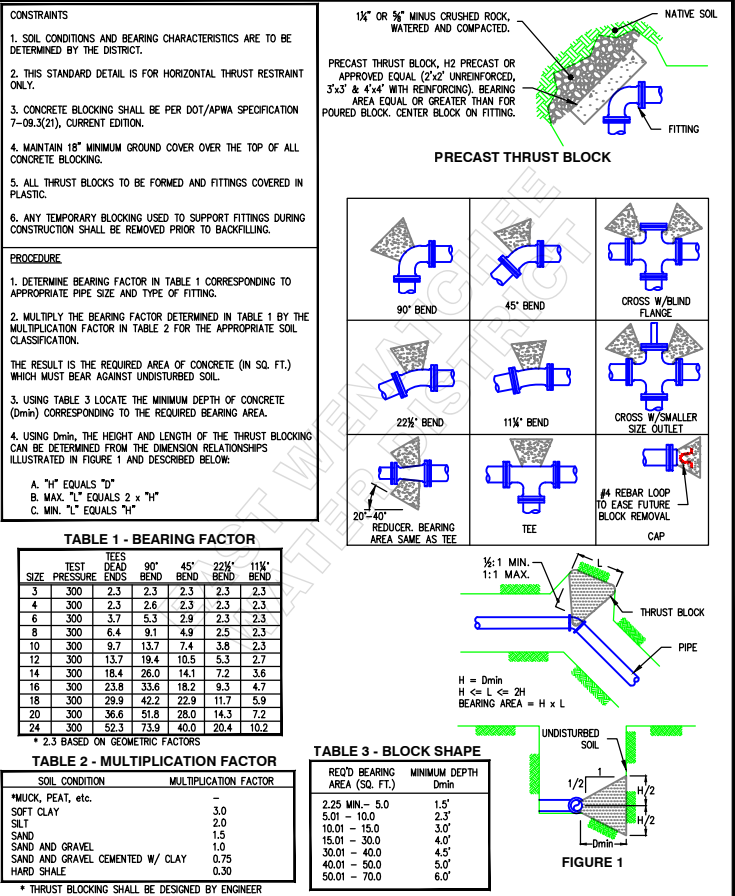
CONSTRAINTS

1. SOIL CONDITIONS AND BEARING CHARACTERISTICS ARE TO BE DETERMINED BY THE DISTRICT.

2. THIS STANDARD DETAIL IS FOR HORIZONTAL THRUST RESTRAINT ONLY.

3. CONCRETE BLOCKING SHALL BE PER DOT/APWA SPECIFICATION 7-09.3(21), CURRENT EDITION.

4. MAINTAIN 18" MINIMUM GROUND COVER OVER THE TOP OF ALL CONCRETE BLOCKING.

5. ALL THRUST BLOCKS TO BE FORMED AND FITTINGS COVERED IN PLASTIC.

6. ANY TEMPORARY BLOCKING USED TO SUPPORT FITTINGS DURING CONSTRUCTION SHALL BE REMOVED PRIOR TO BACKFILLING.

PROCEDURE

1. DETERMINE BEARING FACTOR IN TABLE 1 CORRESPONDING TO APPROPRIATE PIPE SIZE AND TYPE OF FITTING.

2. MULTIPLY THE BEARING FACTOR DETERMINED IN TABLE 1 BY THE MULTIPLICATION FACTOR IN TABLE 2 FOR THE APPROPRIATE SOIL CLASSIFICATION.

THE RESULT IS THE REQUIRED AREA OF CONCRETE (IN SQ. FT.) WHICH MUST BEAR AGAINST UNDISTURBED SOIL.

3. USING TABLE 3 LOCATE THE MINIMUM DEPTH OF CONCRETE (Dmin) CORRESPONDING TO THE REQUIRED BEARING AREA.

4. USING Dmin, THE HEIGHT AND LENGTH OF THE THRUST BLOCKING CAN BE DETERMINED FROM THE DIMENSION RELATIONSHIPS ILLUSTRATED IN FIGURE 1 AND DESCRIBED BELOW:

A. "H" EQUALS "D"
B. MAX. "L" EQUALS 2 x "H"
C. MIN. "L" EQUALS "H"

1¼" OR ⅝" MINUS CRUSHED ROCK, WATERED AND COMPACTED.

NATIVE SOIL

PRECAST THRUST BLOCK, H2 PRECAST OR APPROVED EQUAL (2'x2' UNREINFORCED, 3'x3' & 4'x4' WITH REINFORCING). BEARING AREA EQUAL OR GREATER THAN FOR POURED BLOCK. CENTER BLOCK ON FITTING.

FITTING

PRECAST THRUST BLOCK

90° BEND
45° BEND
CROSS W/BLIND FLANGE
22½° BEND
11¼° BEND
CROSS W/SMALLER SIZE OUTLET
20°-40°
REDUCER. BEARING AREA SAME AS TEE
TEE
#4 REBAR LOOP TO EASE FUTURE BLOCK REMOVAL
CAP

TABLE 1 - BEARING FACTOR

| SIZE | TEST PRESSURE | TEES DEAD ENDS | 90° BEND | 45° BEND | 22½° BEND | 11¼° BEND |
|---|---|---|---|---|---|---|
| 3 | 300 | 2.3 | 2.3 | 2.3 | 2.3 | 2.3 |
| 4 | 300 | 2.3 | 2.6 | 2.3 | 2.3 | 2.3 |
| 6 | 300 | 3.7 | 5.3 | 2.9 | 2.3 | 2.3 |
| 8 | 300 | 6.4 | 9.1 | 4.9 | 2.5 | 2.3 |
| 10 | 300 | 9.7 | 13.7 | 7.4 | 3.8 | 2.3 |
| 12 | 300 | 13.7 | 19.4 | 10.5 | 5.3 | 2.7 |
| 14 | 300 | 18.4 | 26.0 | 14.1 | 7.2 | 3.6 |
| 16 | 300 | 23.8 | 33.6 | 18.2 | 9.3 | 4.7 |
| 18 | 300 | 29.9 | 42.2 | 22.9 | 11.7 | 5.9 |
| 20 | 300 | 36.6 | 51.8 | 28.0 | 14.3 | 7.2 |
| 24 | 300 | 52.3 | 73.9 | 40.0 | 20.4 | 10.2 |

* 2.3 BASED ON GEOMETRIC FACTORS

TABLE 2 - MULTIPLICATION FACTOR

| SOIL CONDITION | MULTIPLICATION FACTOR |
|---|---|
| *MUCK, PEAT, etc. | – |
| SOFT CLAY | 3.0 |
| SILT | 2.0 |
| SAND | 1.5 |
| SAND AND GRAVEL | 1.0 |
| SAND AND GRAVEL CEMENTED W/ CLAY | 0.75 |
| HARD SHALE | 0.30 |

* THRUST BLOCKING SHALL BE DESIGNED BY ENGINEER

TABLE 3 - BLOCK SHAPE

| REQ'D BEARING AREA (SQ. FT.) | MINIMUM DEPTH Dmin |
|---|---|
| 2.25 MIN.- 5.0 | 1.5' |
| 5.01 - 10.0 | 2.3' |
| 10.01 - 15.0 | 3.0' |
| 15.01 - 30.0 | 4.0' |
| 30.01 - 40.0 | 4.5' |
| 40.01 - 50.0 | 5.0' |
| 50.01 - 70.0 | 6.0' |

½:1 MIN.
1:1 MAX.
L
THRUST BLOCK
PIPE
H = Dmin
H <= L <= 2H
BEARING AREA = H x L
UNDISTURBED SOIL
1/2
1
H/2
H/2
Dmin
FIGURE 1

EAST WENATCHEE WATER DISTRICT